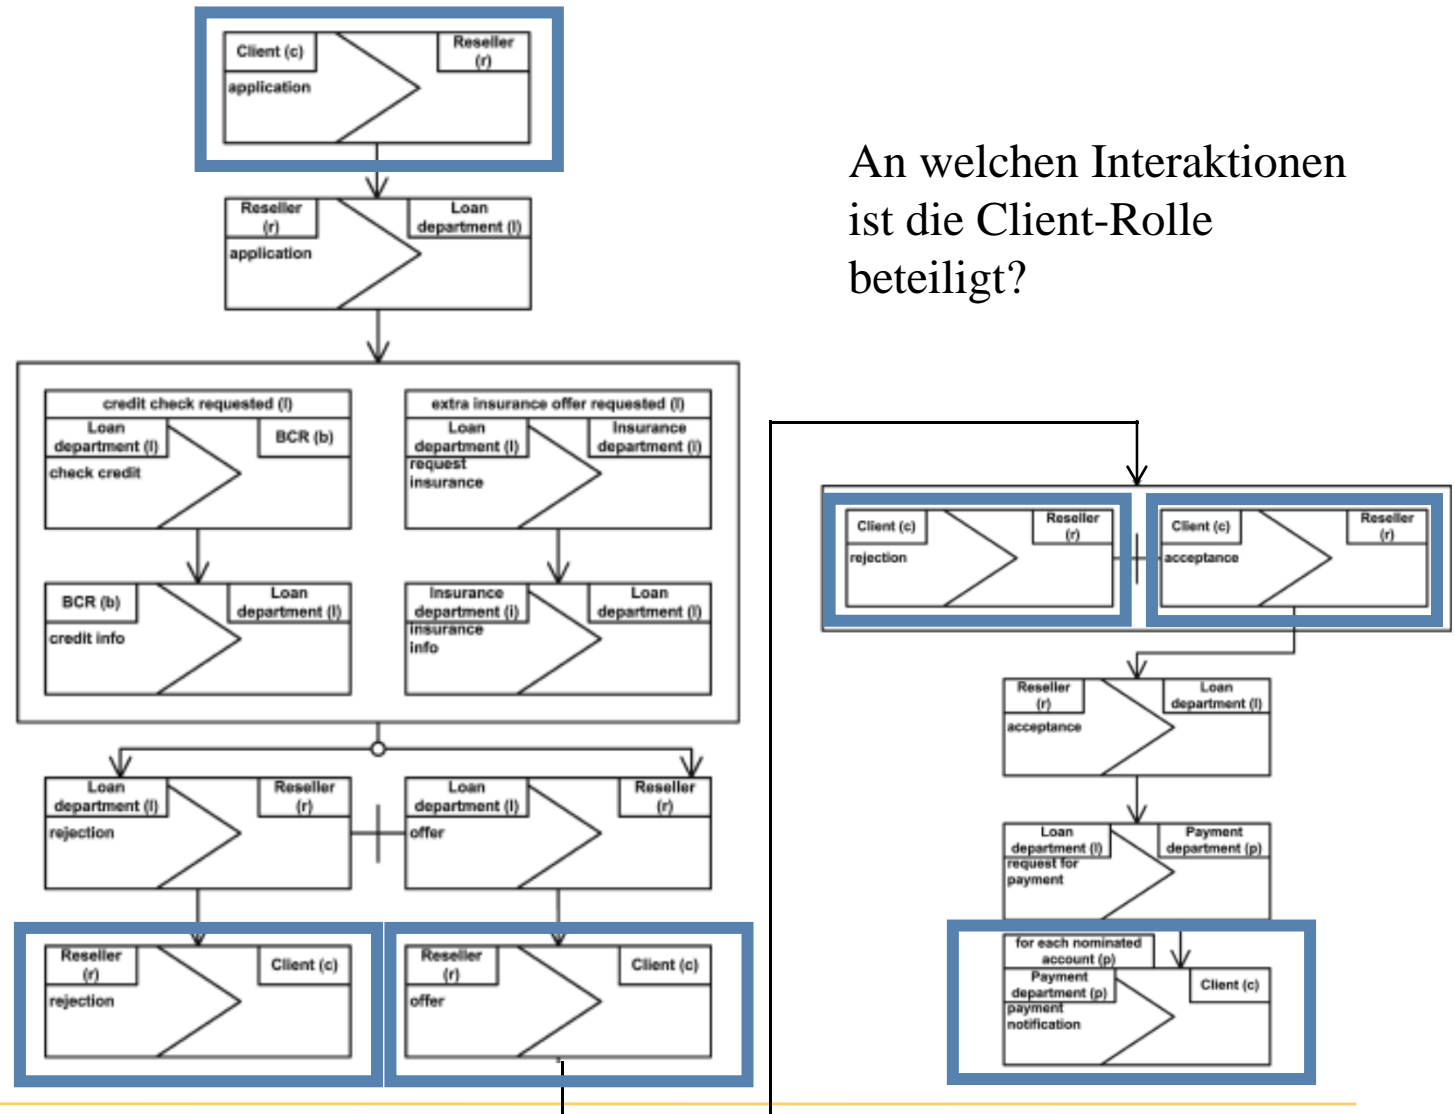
Client (c)
Reseller (r)
application

Reseller (r)
Loan department (l)
application

credit check requested (l)
Loan department (l)
BCR (b)
check credit

BCR (b)
Loan department (l)
credit info

extra insurance offer requested (l)
Loan department (l)
Insurance department (i)
request insurance

Insurance department (i)
Loan department (l)
insurance info

Loan department (l)
Reseller (r)
rejection

Loan department (l)
Reseller (r)
offer

Reseller (r)
Client (c)
rejection

Reseller (r)
Client (c)
offer

An welchen Interaktionen ist die Client-Rolle beteiligt?

Client (c)
Reseller (r)
rejection

Client (c)
Reseller (r)
acceptance

Reseller (r)
Loan department (l)
acceptance

Loan department (l)
Payment department (p)
request for payment

for each nominated account (p)
Payment department (p)
Client (c)
payment notification